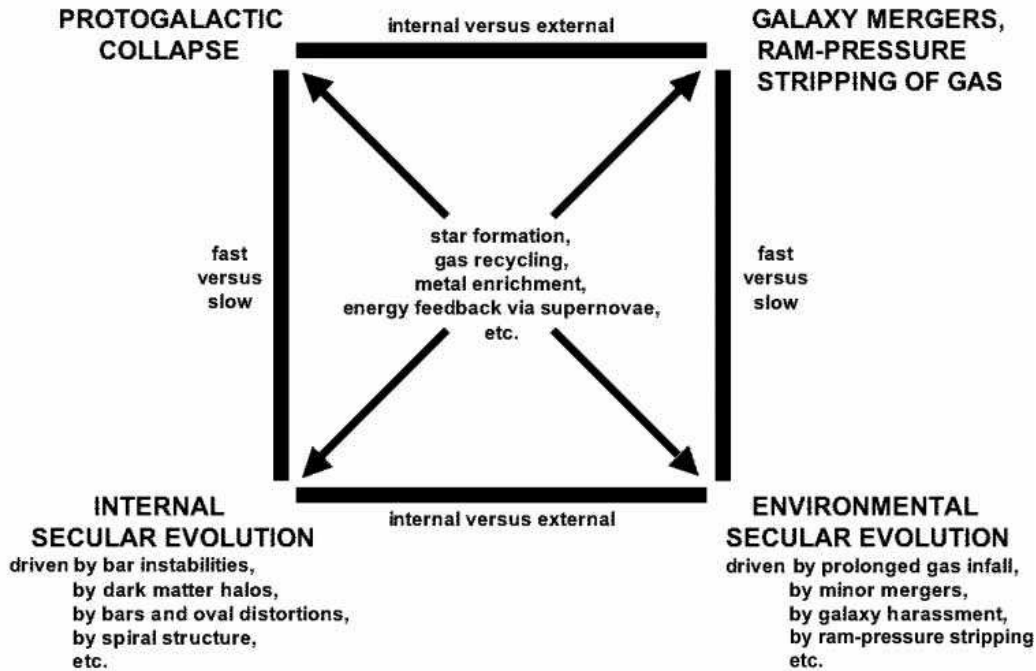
PROTOGALACTIC COLLAPSE

internal versus external

GALAXY MERGERS, RAM-PRESSURE STRIPPING OF GAS

fast versus slow

star formation, gas recycling, metal enrichment, energy feedback via supernovae, etc.

fast versus slow

INTERNAL SECULAR EVOLUTION
driven by bar instabilities,
by dark matter halos,
by bars and oval distortions,
by spiral structure,
etc.

internal versus external

ENVIRONMENTAL SECULAR EVOLUTION
driven by prolonged gas infall,
by minor mergers,
by galaxy harassment,
by ram-pressure stripping
etc.